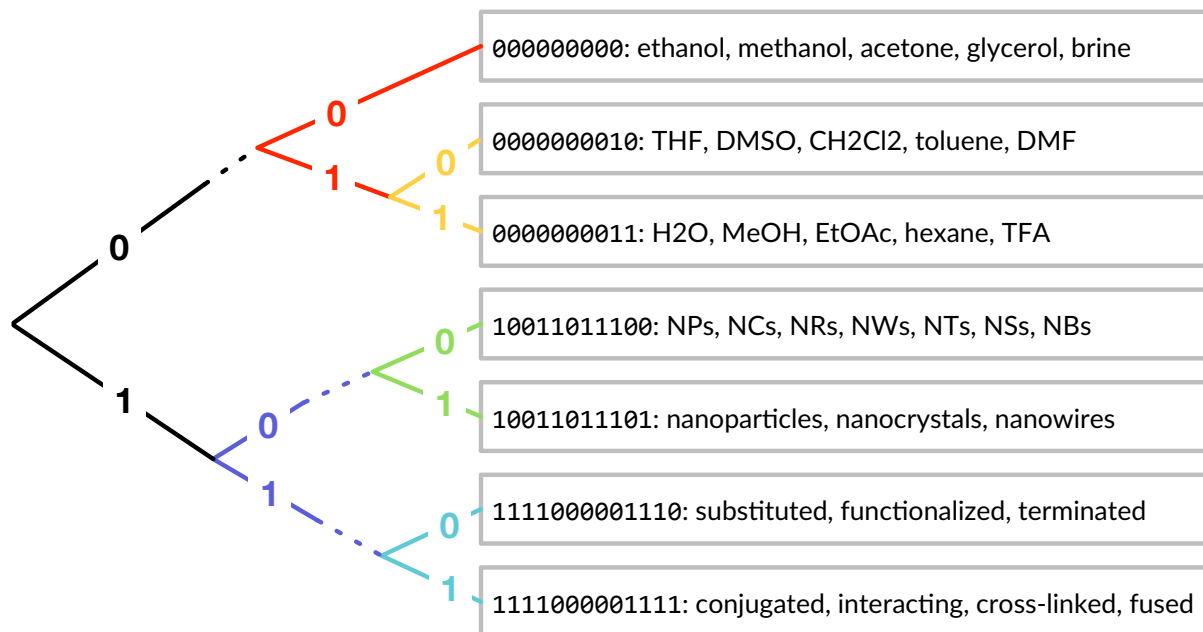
0

1

0

1

0

1

0

1

0

1

0

1

000000000: ethanol, methanol, acetone, glycerol, brine

0000000010: THF, DMSO, CH2Cl2, toluene, DMF

0000000011: H2O, MeOH, EtOAc, hexane, TFA

10011011100: NPs, NCs, NRs, NWs, NTs, NSs, NBs

10011011101: nanoparticles, nanocrystals, nanowires

1111000001110: substituted, functionalized, terminated

1111000001111: conjugated, interacting, cross-linked, fused